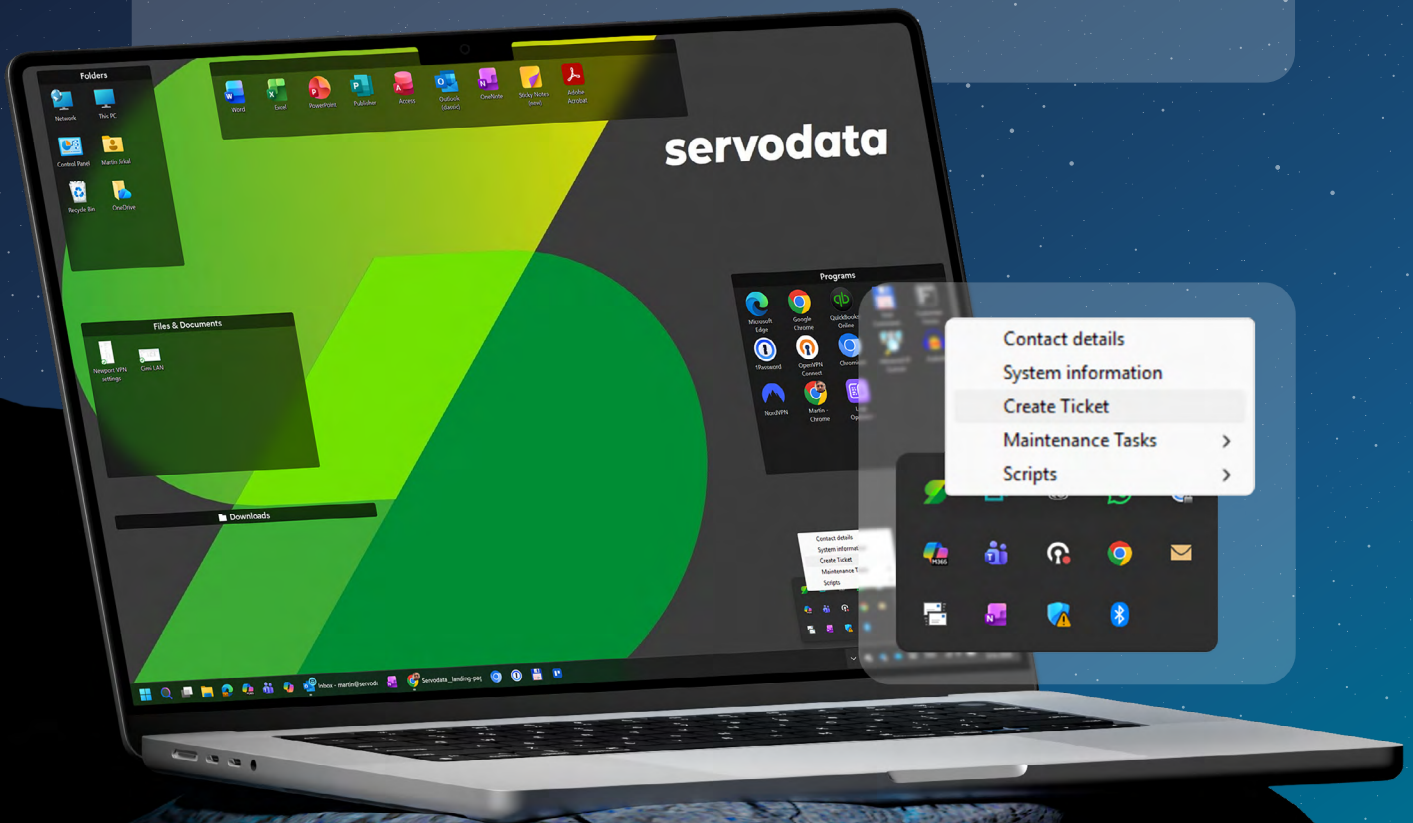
Folders

Network

This PC

Control Panel

Martin Ickal

Recycle Bin

OneDrive

Word

Excel

PowerPoint

Publisher

Access

Outlook (classic)

OneNote

Sticky Notes (new)

Adobe Acrobat

servodata

Files & Documents

Newport VPN settings

Cmii LAN

Downloads

Programs

Microsoft Edge

Google Chrome

QuickBooks Online

1Password

OpenVPN Connect

Chrome

NordVPN

Martin - Chrome

Contact details

System information

Create Ticket

Maintenance Tasks

Scripts

Contact details

System information

Create Ticket

Maintenance Tasks

Scripts

M365

Inbox - martin@servod

Servodata _landing-pag